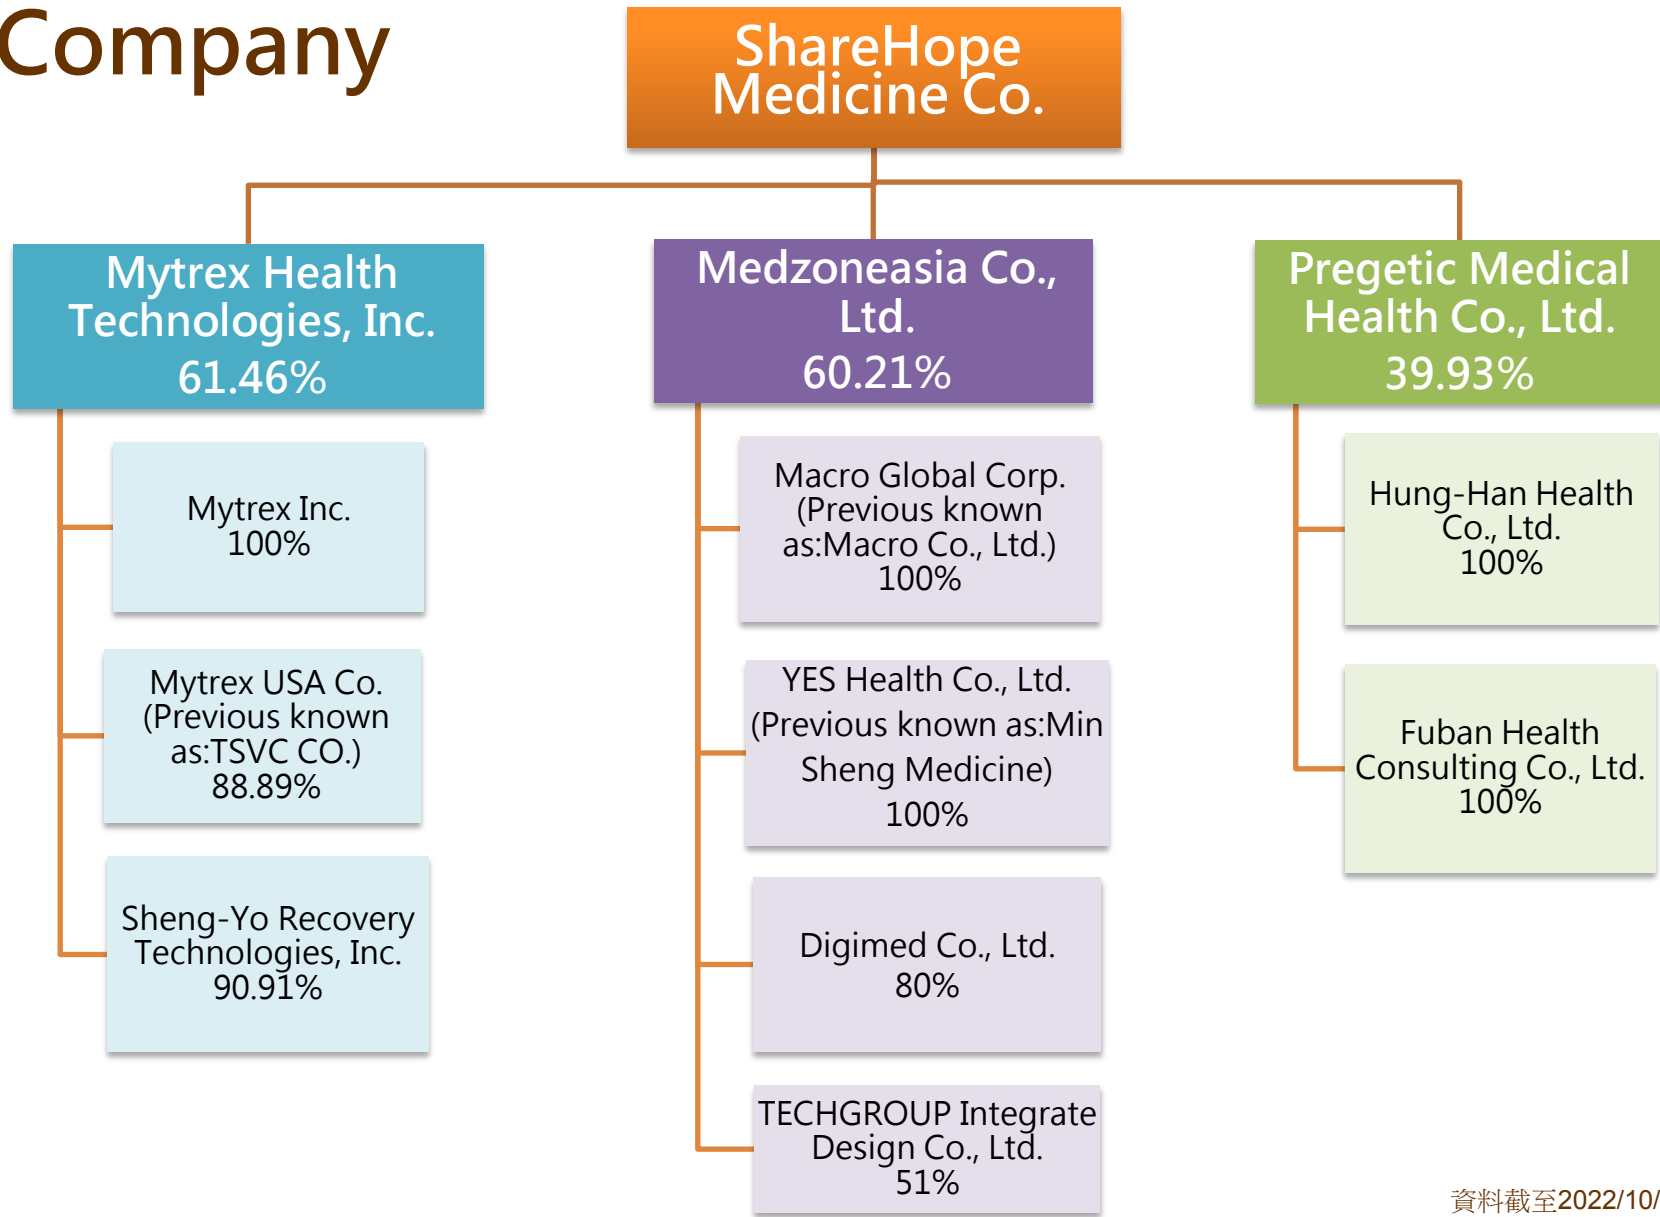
Company

ShareHope Medicine Co.

Mytrex Health Technologies, Inc.
61.46%

Mytrex Inc.
100%

Mytrex USA Co. (Previous known as:TSVC CO.)
88.89%

Sheng-Yo Recovery Technologies, Inc.
90.91%

Medzoneasia Co., Ltd.
60.21%

Macro Global Corp. (Previous known as:Macro Co., Ltd.)
100%

YES Health Co., Ltd. (Previous known as:Min Sheng Medicine)
100%

Digimed Co., Ltd.
80%

TECHGROUP Integrate Design Co., Ltd.
51%

Pregetic Medical Health Co., Ltd.
39.93%

Hung-Han Health Co., Ltd.
100%

Fuban Health Consulting Co., Ltd.
100%

資料截至2022/10/